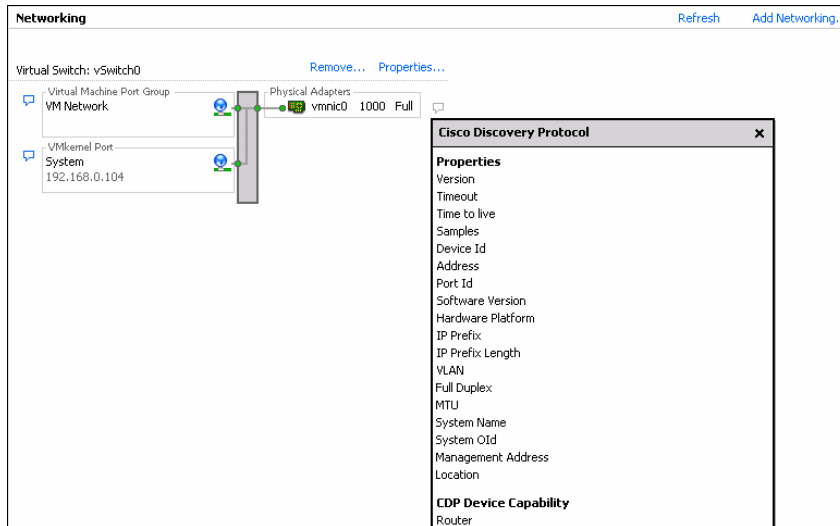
Networking

Refresh Add Networking...

Virtual Switch: vSwitch0

Remove... Properties...

Virtual Machine Port Group
VM Network

VMkernel Port
System
192.168.0.104

Physical Adapters
vmnic0 1000 Full

Cisco Discovery Protocol ×

Properties
Version
Timeout
Time to live
Samples
Device Id
Address
Port Id
Software Version
Hardware Platform
IP Prefix
IP Prefix Length
VLAN
Full Duplex
MTU
System Name
System OId
Management Address
Location

CDP Device Capability
Router